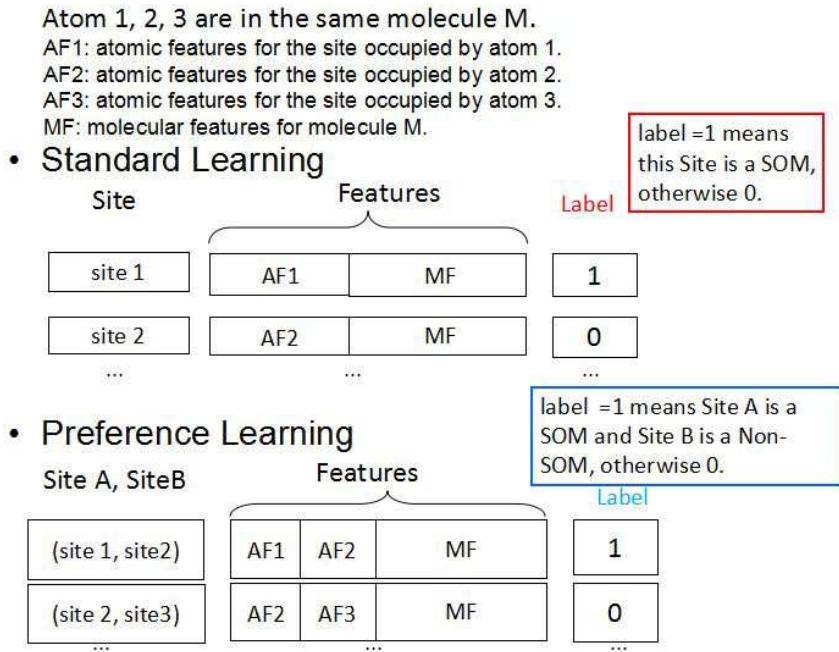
Atom 1, 2, 3 are in the same molecule M.
AF1: atomic features for the site occupied by atom 1.
AF2: atomic features for the site occupied by atom 2.
AF3: atomic features for the site occupied by atom 3.
MF: molecular features for molecule M.

label =1 means this Site is a SOM, otherwise 0.

• Standard Learning

Site

Features

Label

| site 1 | AF1 | MF | 1 |
|---|---|---|---|
| site 2 | AF2 | MF | 0 |
| ... | ... | | ... |

label =1 means Site A is a SOM and Site B is a Non-SOM, otherwise 0.

• Preference Learning

Site A, SiteB

Features

Label

| (site 1, site2) | AF1 | AF2 | MF | 1 |
|---|---|---|---|---|
| (site 2, site3) | AF2 | AF3 | MF | 0 |
| ... | ... | | | ... |